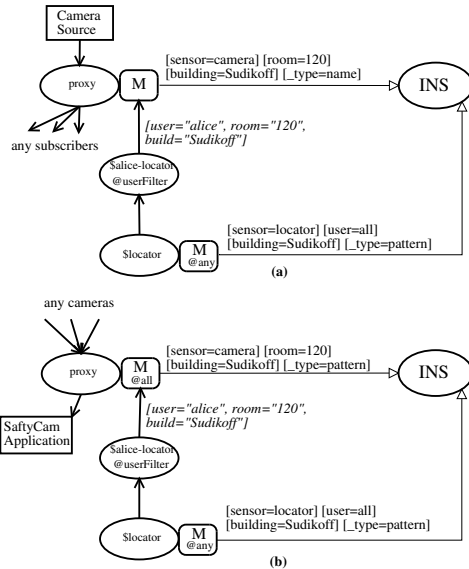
Camera Source

proxy

M

[sensor=camera] [room=120]
[building=Sudikoff] [_type=name]

INS

any subscribers

[user="alice", room="120", build="Sudikoff"]

$alice-locator
@userFilter

$locator

M
@any

[sensor=locator] [user=all]
[building=Sudikoff] [_type=pattern]

(a)

any cameras

proxy

M
@all

[sensor=camera] [room=120]
[building=Sudikoff] [_type=pattern]

INS

SaftyCam Application

[user="alice", room="120", build="Sudikoff"]

$alice-locator
@userFilter

$locator

M
@any

[sensor=locator] [user=all]
[building=Sudikoff] [_type=pattern]

(b)